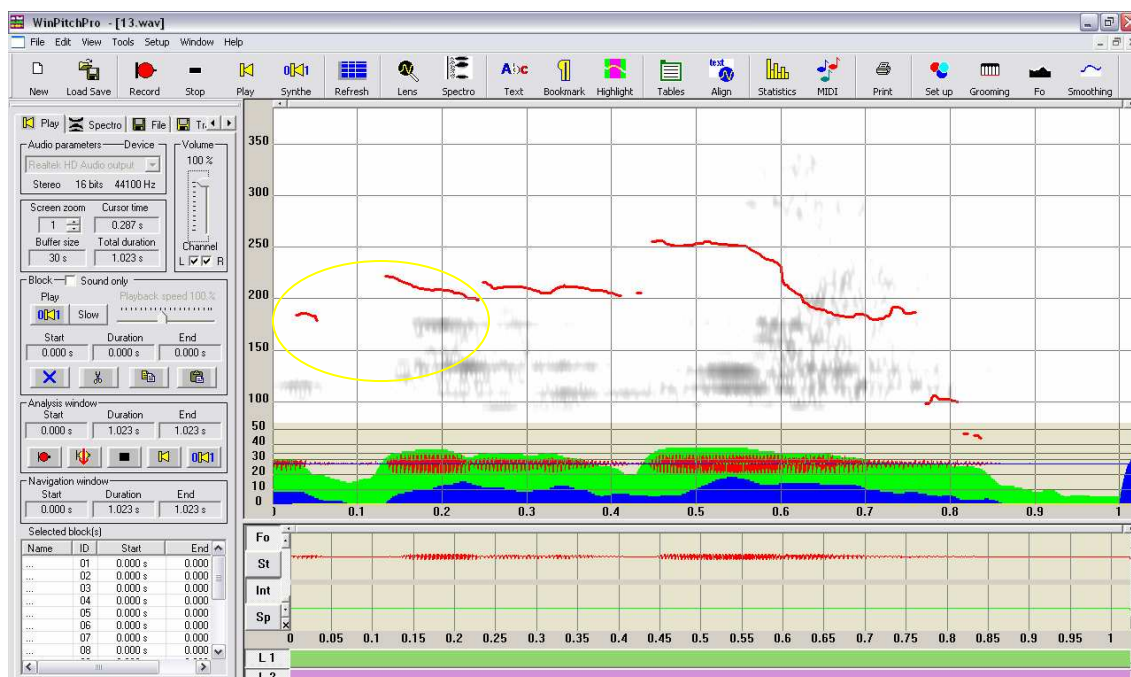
WinPitchPro - [13.wav]

File Edit View Tools Setup Window Help

New Load Save Record Stop Play Synthe Refresh Lens Spectro Text Bookmark Highlight Tables Align Statistics MIDI Print Set up Grooming Fo Smoothing

Play Spectro File Tr

Audio parameters Device
Realtek HD Audio output
Stereo 16 bits 44100 Hz

Volume
100 %

Screen zoom Cursor time
1 0.287 s
Buffer size Total duration
30 s 1.023 s

Channel
L R

Block Sound only
Play Playback speed 100 %
Slow
Start Duration End
0.000 s 0.000 s 0.000 s

Analysis window
Start Duration End
0.000 s 1.023 s 1.023 s

Navigation window
Start Duration End
0.000 s 1.023 s 1.023 s

Selected block(s)
| Name | ID | Start | End |
|---|---|---|---|
| ... | 01 | 0.000 s | 0.000 |
| ... | 02 | 0.000 s | 0.000 |
| ... | 03 | 0.000 s | 0.000 |
| ... | 04 | 0.000 s | 0.000 |
| ... | 05 | 0.000 s | 0.000 |
| ... | 06 | 0.000 s | 0.000 |
| ... | 07 | 0.000 s | 0.000 |
| ... | 08 | 0.000 s | 0.000 |

350 300 250 200 150 100 50 40 30 20 10 0

0.1 0.2 0.3 0.4 0.5 0.6 0.7 0.8 0.9 1

Fo
St
Int
Sp

0 0.05 0.1 0.15 0.2 0.25 0.3 0.35 0.4 0.45 0.5 0.55 0.6 0.65 0.7 0.75 0.8 0.85 0.9 0.95 1

L 1
L 2